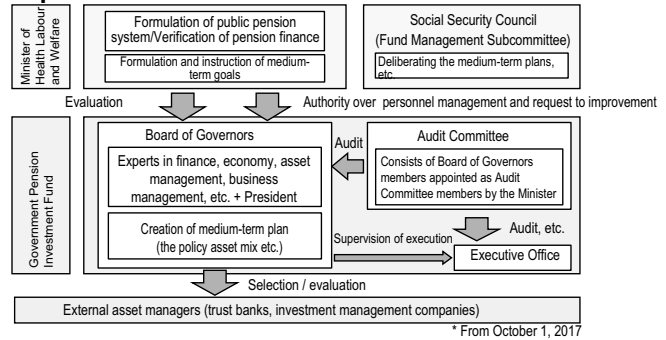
Minister of Health Labour and Welfare

Formulation of public pension system/Verification of pension finance

Formulation and instruction of medium-term goals

Social Security Council (Fund Management Subcommittee)

Deliberating the medium-term plans, etc.

Evaluation

Authority over personnel management and request to improvement

Government Pension Investment Fund

Board of Governors

Experts in finance, economy, asset management, business management, etc. + President

Creation of medium-term plan (the policy asset mix etc.)

Audit

Audit Committee

Consists of Board of Governors members appointed as Audit Committee members by the Minister

Audit, etc.

Supervision of execution

Executive Office

Selection / evaluation

External asset managers (trust banks, investment management companies)

* From October 1, 2017